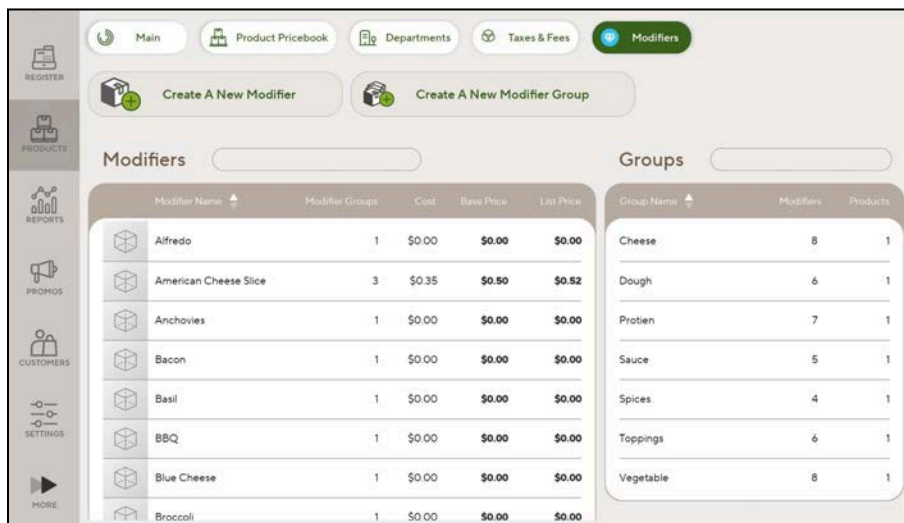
REGISTER

PRODUCTS

REPORTS

PROMOS

CUSTOMERS

SETTINGS

MORE

Main | Product Pricebook | Departments | Taxes & Fees | Modifiers

Create A New Modifier

Create A New Modifier Group

Modifiers

| Modifier Name | Modifier Groups | Cost | Base Price | List Price |
|---|---|---|---|---|
| Alfredo | 1 | $0.00 | $0.00 | $0.00 |
| American Cheese Slice | 3 | $0.35 | $0.50 | $0.52 |
| Anchovies | 1 | $0.00 | $0.00 | $0.00 |
| Bacon | 1 | $0.00 | $0.00 | $0.00 |
| Basil | 1 | $0.00 | $0.00 | $0.00 |
| BBQ | 1 | $0.00 | $0.00 | $0.00 |
| Blue Cheese | 1 | $0.00 | $0.00 | $0.00 |
| Broccoli | 1 | $0.00 | $0.00 | $0.00 |

Groups

| Group Name | Modifiers | Products |
|---|---|---|
| Cheese | 8 | 1 |
| Dough | 6 | 1 |
| Protien | 7 | 1 |
| Sauce | 5 | 1 |
| Spices | 4 | 1 |
| Toppings | 6 | 1 |
| Vegetable | 8 | 1 |